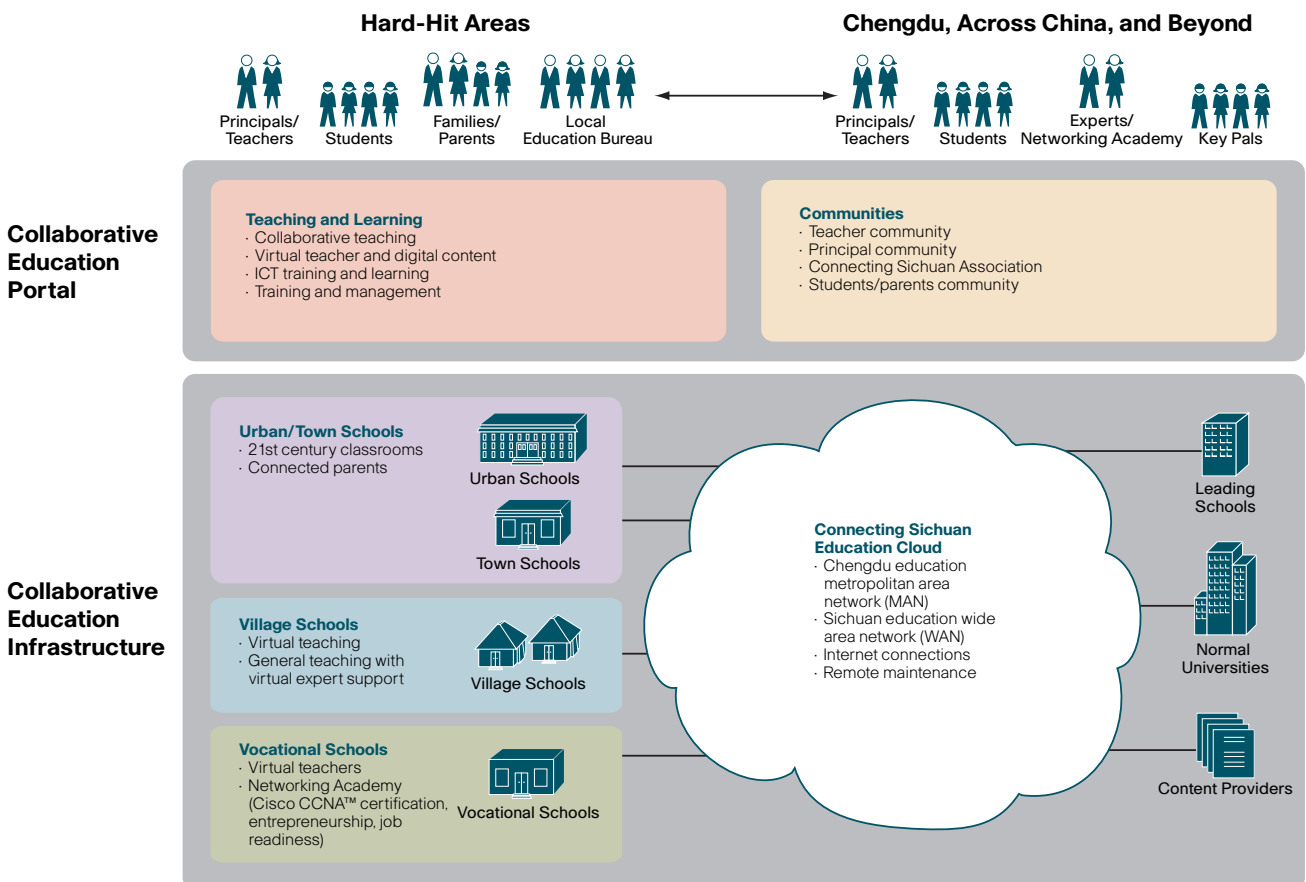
Hard-Hit Areas

Chengdu, Across China, and Beyond

Principals/ Teachers

Students

Families/ Parents

Local Education Bureau

Principals/ Teachers

Students

Experts/ Networking Academy

Key Pals

Collaborative Education Portal

Teaching and Learning
· Collaborative teaching
· Virtual teacher and digital content
· ICT training and learning
· Training and management

Communities
· Teacher community
· Principal community
· Connecting Sichuan Association
· Students/parents community

Collaborative Education Infrastructure

Urban/Town Schools
· 21st century classrooms
· Connected parents

Urban Schools

Town Schools

Village Schools
· Virtual teaching
· General teaching with virtual expert support

Village Schools

Vocational Schools
· Virtual teachers
· Networking Academy (Cisco CCNA™ certification, entrepreneurship, job readiness)

Vocational Schools

Connecting Sichuan Education Cloud
· Chengdu education metropolitan area network (MAN)
· Sichuan education wide area network (WAN)
· Internet connections
· Remote maintenance

Leading Schools

Normal Universities

Content Providers